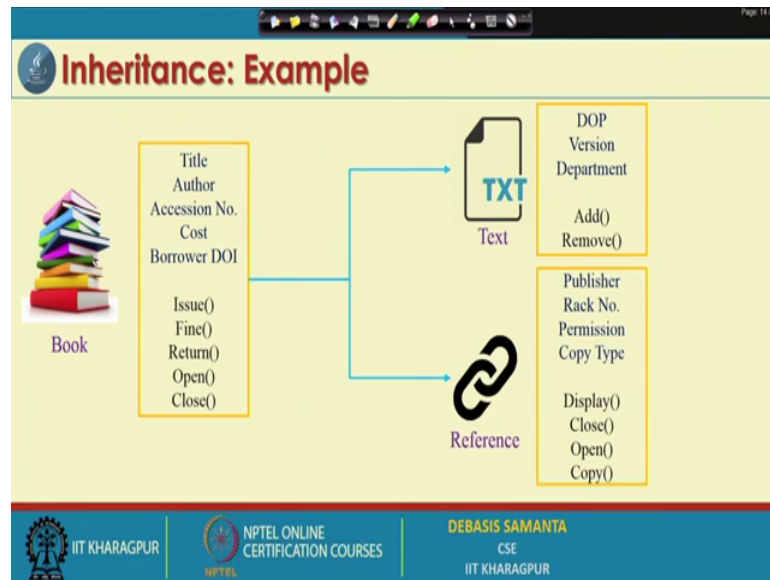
Page 14

Inheritance: Example

Book

Title
Author
Accession No.
Cost
Borrower DOI

Issue()
Fine()
Return()
Open()
Close()

TXT

Text

DOP
Version
Department

Add()
Remove()

Reference

Publisher
Rack No.
Permission
Copy Type

Display()
Close()
Open()
Copy()

IIT KHARAGPUR

NPTEL ONLINE CERTIFICATION COURSES

NPTEL

DEBASIS SAMANTA
CSE
IIT KHARAGPUR